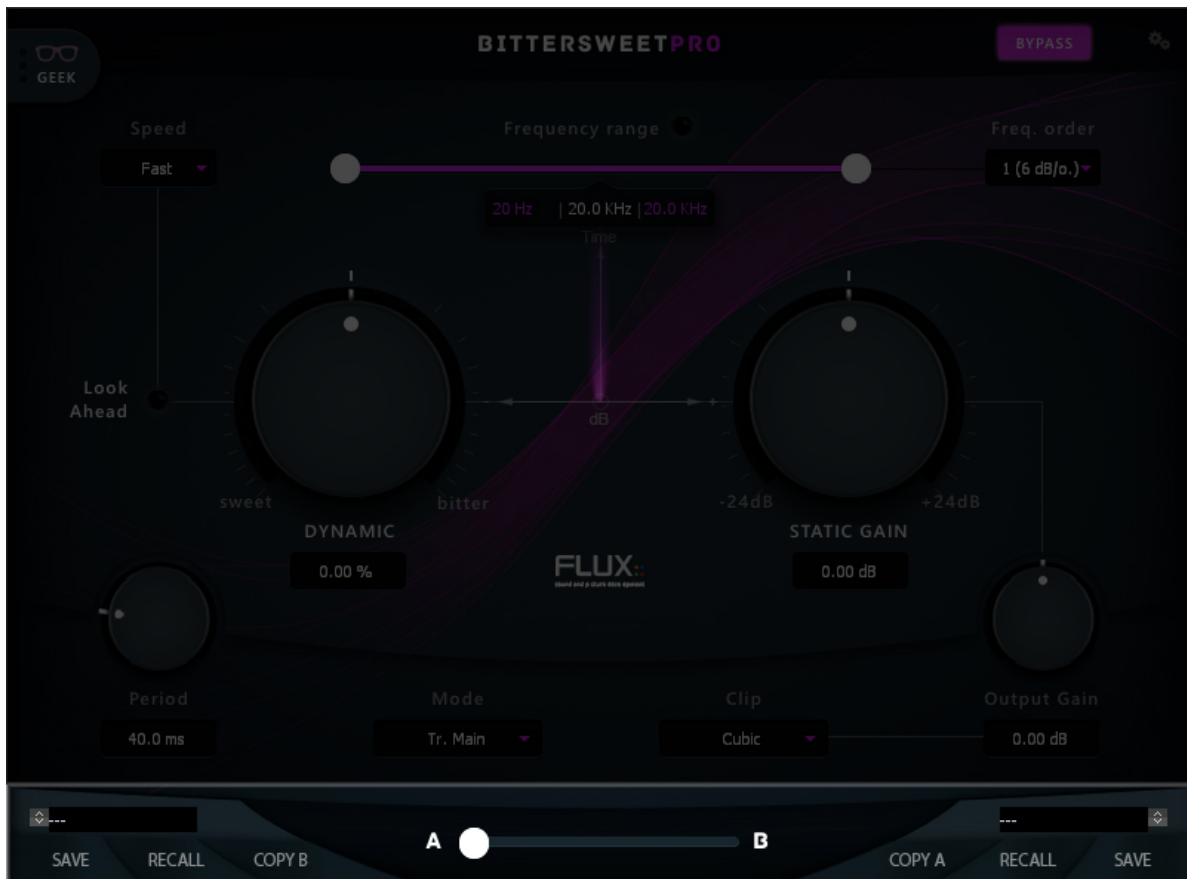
GEEK

BITTERSWEETPRO

BYPASS

Speed

Fast

Frequency range

Freq. order

1 (6 dB/o.)

20 Hz | 20.0 KHz | 20.0 KHz

Time

Look Ahead

dB

sweet

bitter

DYNAMIC

0.00 %

-24dB

+24dB

STATIC GAIN

0.00 dB

FLUX::

Period

40.0 ms

Mode

Tr. Main

Clip

Cubic

Output Gain

0.00 dB

---

SAVE RECALL COPY B

A

B

---

COPY A RECALL SAVE